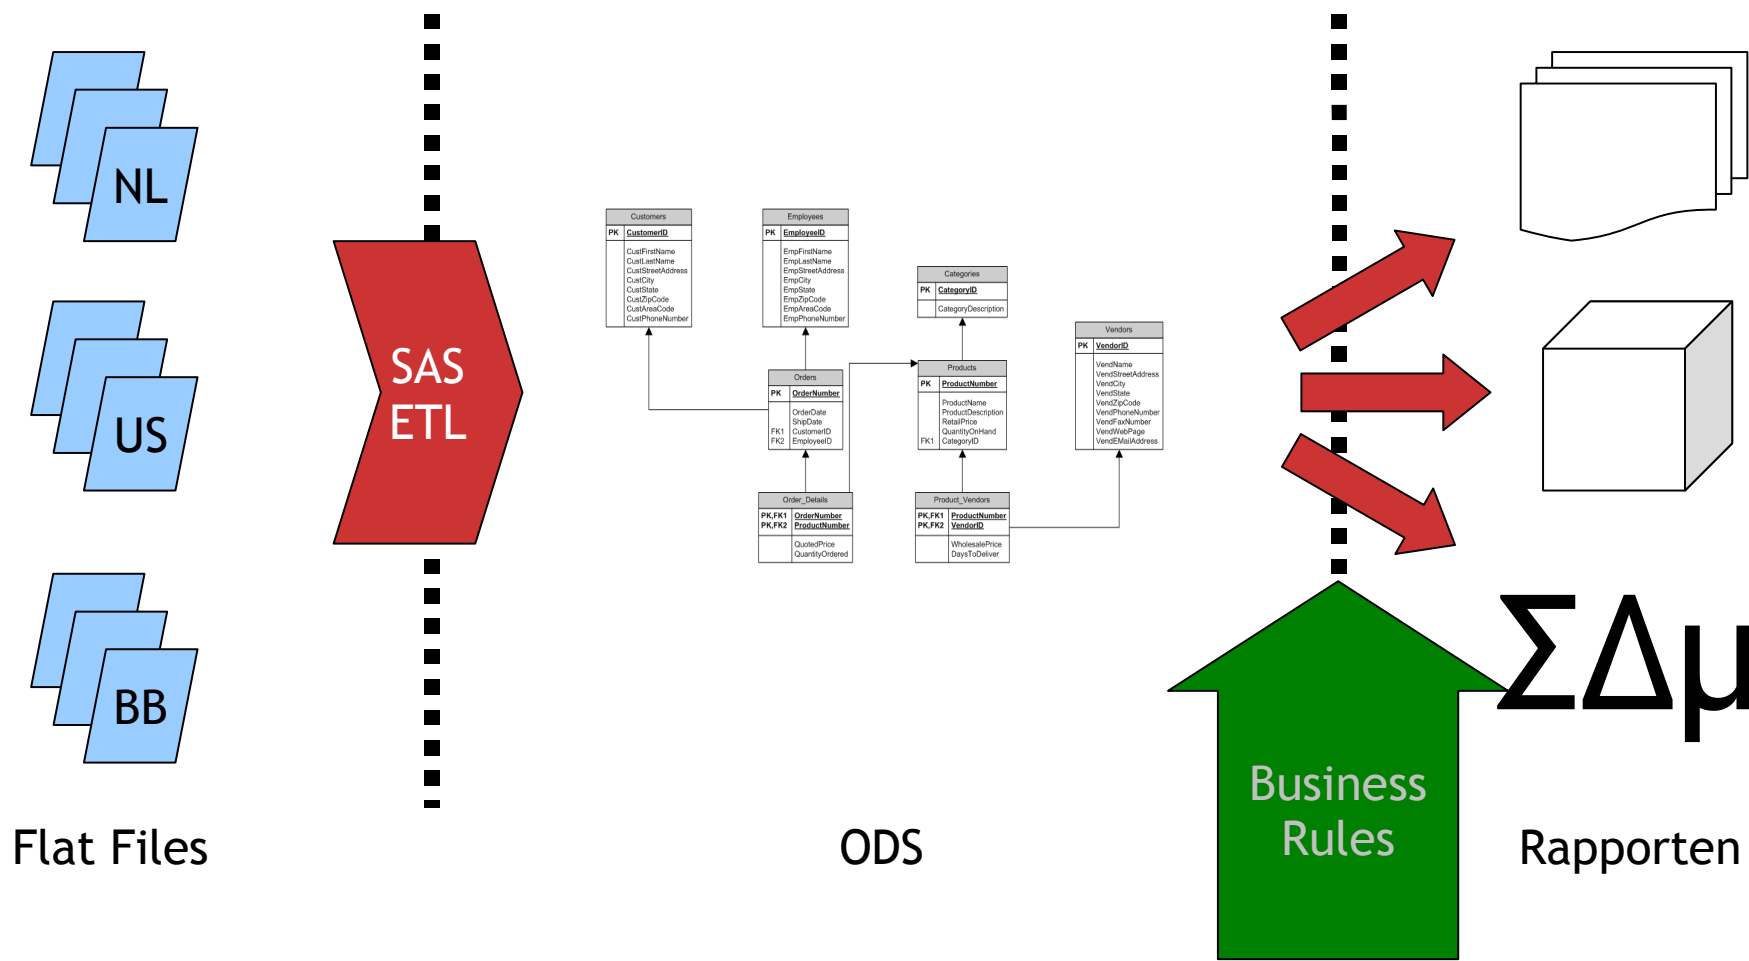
NL

US

BB

Flat Files

SAS ETL

Customers
PK CustomerID
CustFirstName
CustLastName
CustStreetAddress
CustCity
CustState
CustZipCode
CustAreaCode
CustPhoneNumber

Employees
PK EmployeeID
EmpFirstName
EmpLastName
EmpStreetAddress
EmpCity
EmpState
EmpZipCode
EmpAreaCode
EmpPhoneNumber

Categories
PK CategoryID
CategoryDescription

Vendors
PK VendorID
VendName
VendStreetAddress
VendCity
VendState
VendZipCode
VendPhoneNumber
VendFaxNumber
VendWebPage
VendEMailAddress

Orders
PK OrderNumber
OrderDate
ShipDate
FK1 CustomerID
FK2 EmployeeID

Products
PK ProductNumber
ProductName
ProductDescription
RetailPrice
QuantityOnHand
FK1 CategoryID

Order_Details
PK,FK1 OrderNumber
PK,FK2 ProductNumber
QuotedPrice
QuantityOrdered

Product_Vendors
PK,FK1 ProductNumber
PK,FK2 VendorID
WholesalePrice
DaysToDeliver

ODS

Business Rules

ΣΔμ

Rapporten